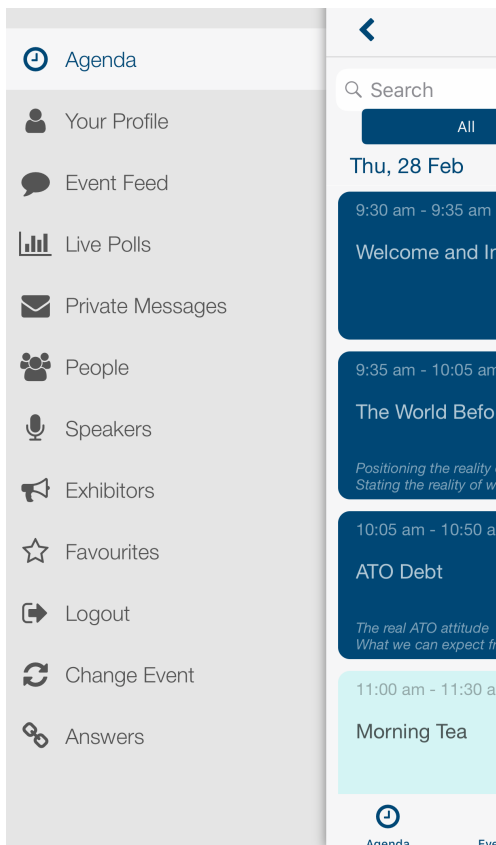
Agenda
Your Profile
Event Feed
Live Polls
Private Messages
People
Speakers
Exhibitors
Favourites
Logout
Change Event
Answers

Search
All
Thu, 28 Feb

9:30 am - 9:35 am
Welcome and In

9:35 am - 10:05 am
The World Befo
Positioning the reality
Stating the reality of w

10:05 am - 10:50 a
ATO Debt
The real ATO attitude
What we can expect fr

11:00 am - 11:30 a
Morning Tea

Agenda
Eve